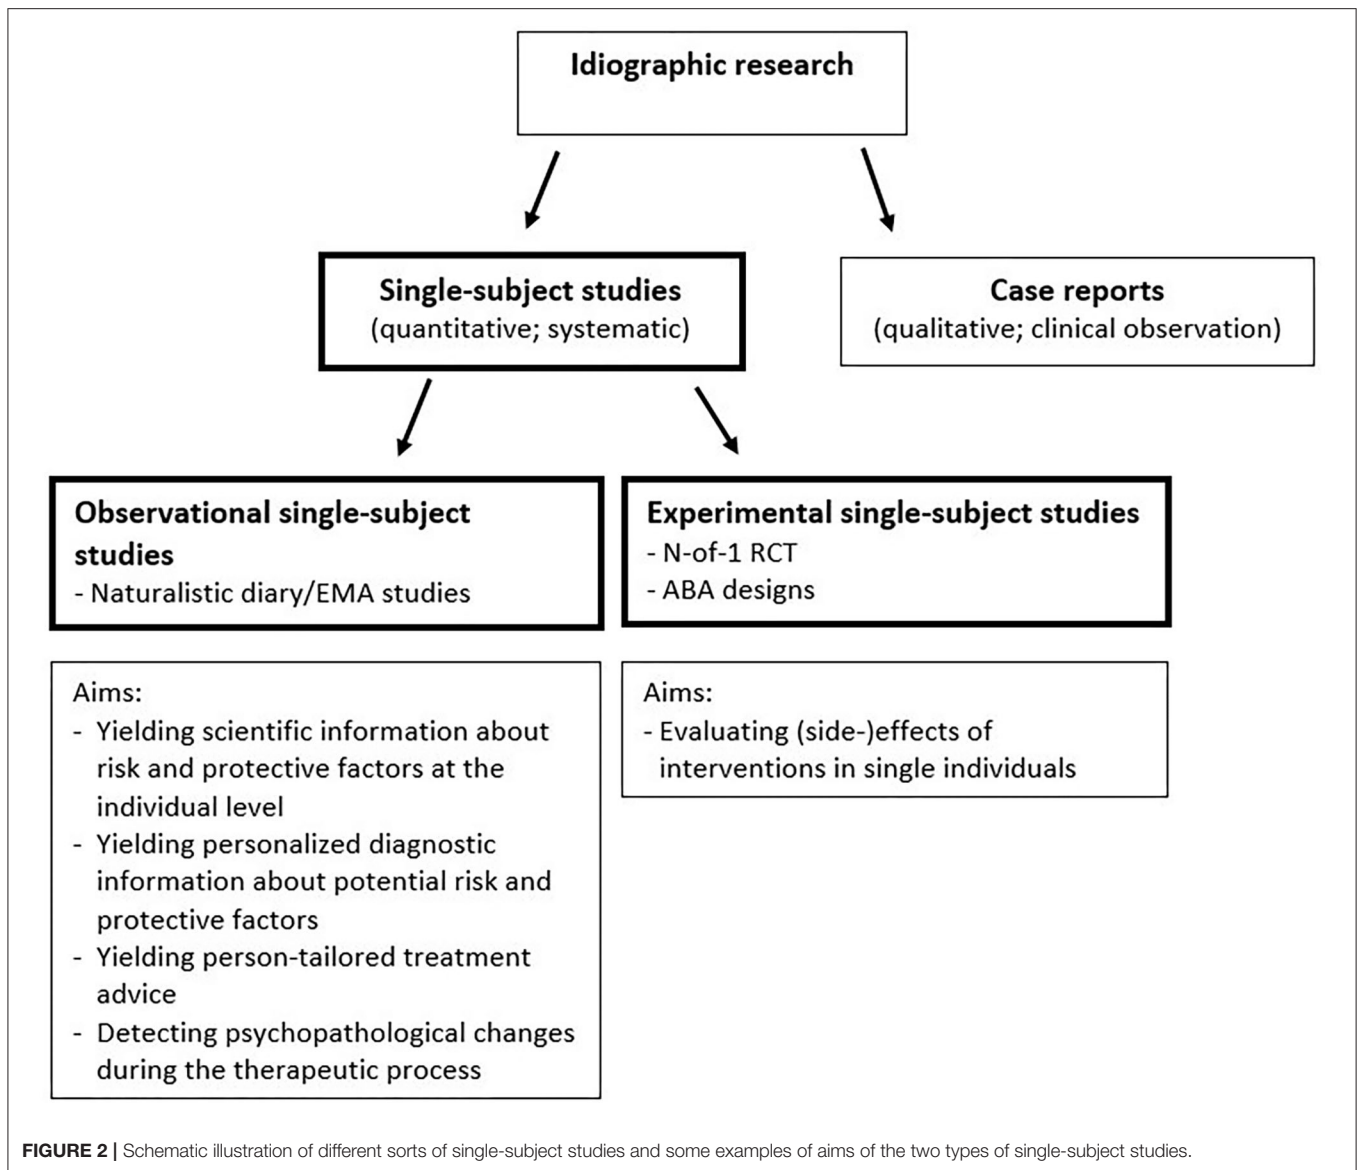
Idiographic research

Single-subject studies
(quantitative; systematic)

Case reports
(qualitative; clinical observation)

Observational single-subject studies
- Naturalistic diary/EMA studies

Experimental single-subject studies
- N-of-1 RCT
- ABA designs

Aims:
- Yielding scientific information about risk and protective factors at the individual level
- Yielding personalized diagnostic information about potential risk and protective factors
- Yielding person-tailored treatment advice
- Detecting psychopathological changes during the therapeutic process

Aims:
- Evaluating (side-)effects of interventions in single individuals

FIGURE 2 | Schematic illustration of different sorts of single-subject studies and some examples of aims of the two types of single-subject studies.